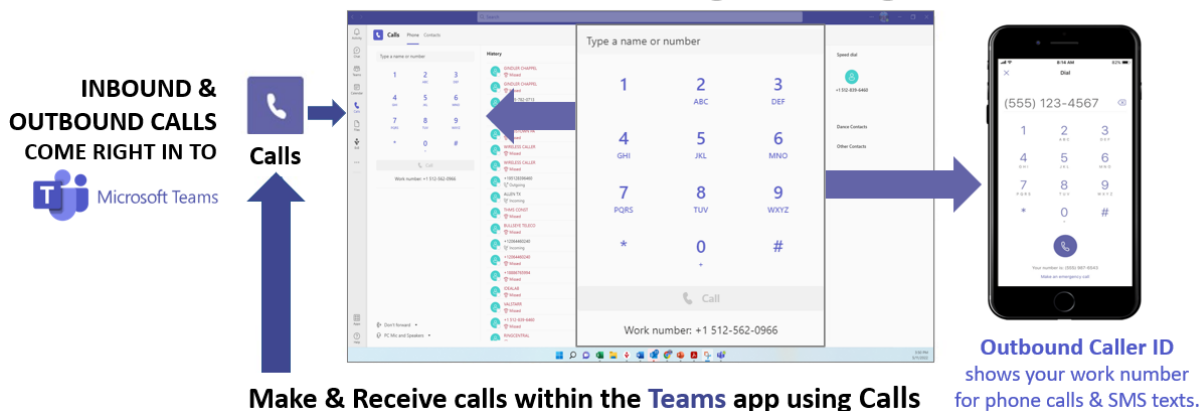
INBOUND & OUTBOUND CALLS COME RIGHT IN TO

Microsoft Teams

Calls

Calls Phone Contacts

Type a name or number

History

Speed dial

+1 512-839-6460

Device Contacts

Other Contacts

Work number: +1 512-562-0966

Don't forward

PC Mic and Speakers

Type a name or number

| 1 | 2 ABC | 3 DEF |
|---|---|---|
| 4 GHI | 5 JKL | 6 MNO |
| 7 PQRS | 8 TUV | 9 WXYZ |
| * | 0 + | # |

Call

Work number: +1 512-562-0966

Dial

(555) 123-4567

| 1 | 2 ABC | 3 DEF |
|---|---|---|
| 4 GHI | 5 JKL | 6 MNO |
| 7 PQRS | 8 TUV | 9 WXYZ |
| * | 0 | # |

Make an emergency call

Outbound Caller ID shows your work number for phone calls & SMS texts.

Make & Receive calls within the Teams app using Calls